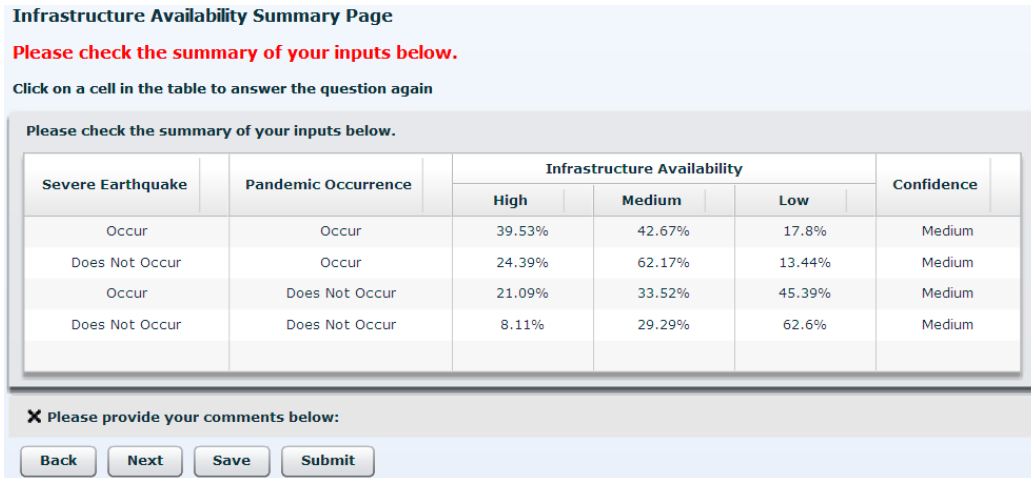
Infrastructure Availability Summary Page

Please check the summary of your inputs below.

Click on a cell in the table to answer the question again

Please check the summary of your inputs below.

| Severe Earthquake | Pandemic Occurrence | Infrastructure Availability High | Infrastructure Availability Medium | Infrastructure Availability Low | Confidence |
|---|---|---|---|---|---|
| Occur | Occur | 39.53% | 42.67% | 17.8% | Medium |
| Does Not Occur | Occur | 24.39% | 62.17% | 13.44% | Medium |
| Occur | Does Not Occur | 21.09% | 33.52% | 45.39% | Medium |
| Does Not Occur | Does Not Occur | 8.11% | 29.29% | 62.6% | Medium |

✖ Please provide your comments below:

Back Next Save Submit